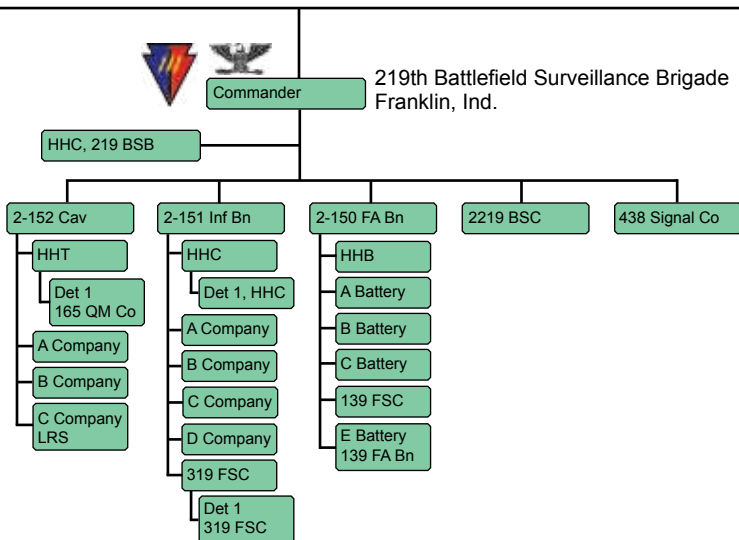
Commander

219th Battlefield Surveillance Brigade
Franklin, Ind.

HHC, 219 BSB

2-152 Cav

HHT

Det 1
165 QM Co

A Company

B Company

C Company
LRS

2-151 Inf Bn

HHC

Det 1, HHC

A Company

B Company

C Company

D Company

319 FSC

Det 1
319 FSC

2-150 FA Bn

HHB

A Battery

B Battery

C Battery

139 FSC

E Battery
139 FA Bn

2219 BSC

438 Signal Co